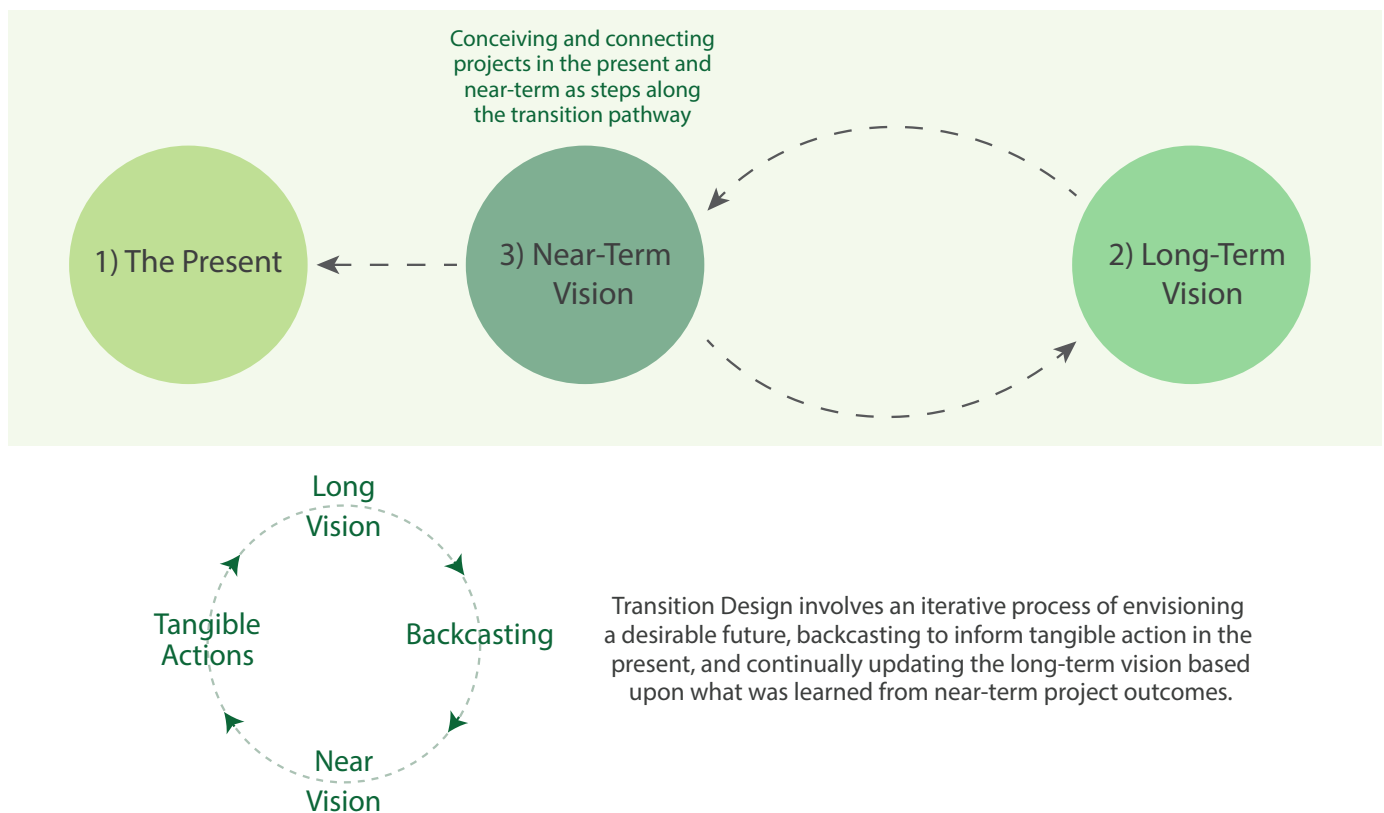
Conceiving and connecting projects in the present and near-term as steps along the transition pathway

1) The Present

3) Near-Term Vision

2) Long-Term Vision

Long Vision

Backcasting

Near Vision

Tangible Actions

Transition Design involves an iterative process of envisioning a desirable future, backcasting to inform tangible action in the present, and continually updating the long-term vision based upon what was learned from near-term project outcomes.